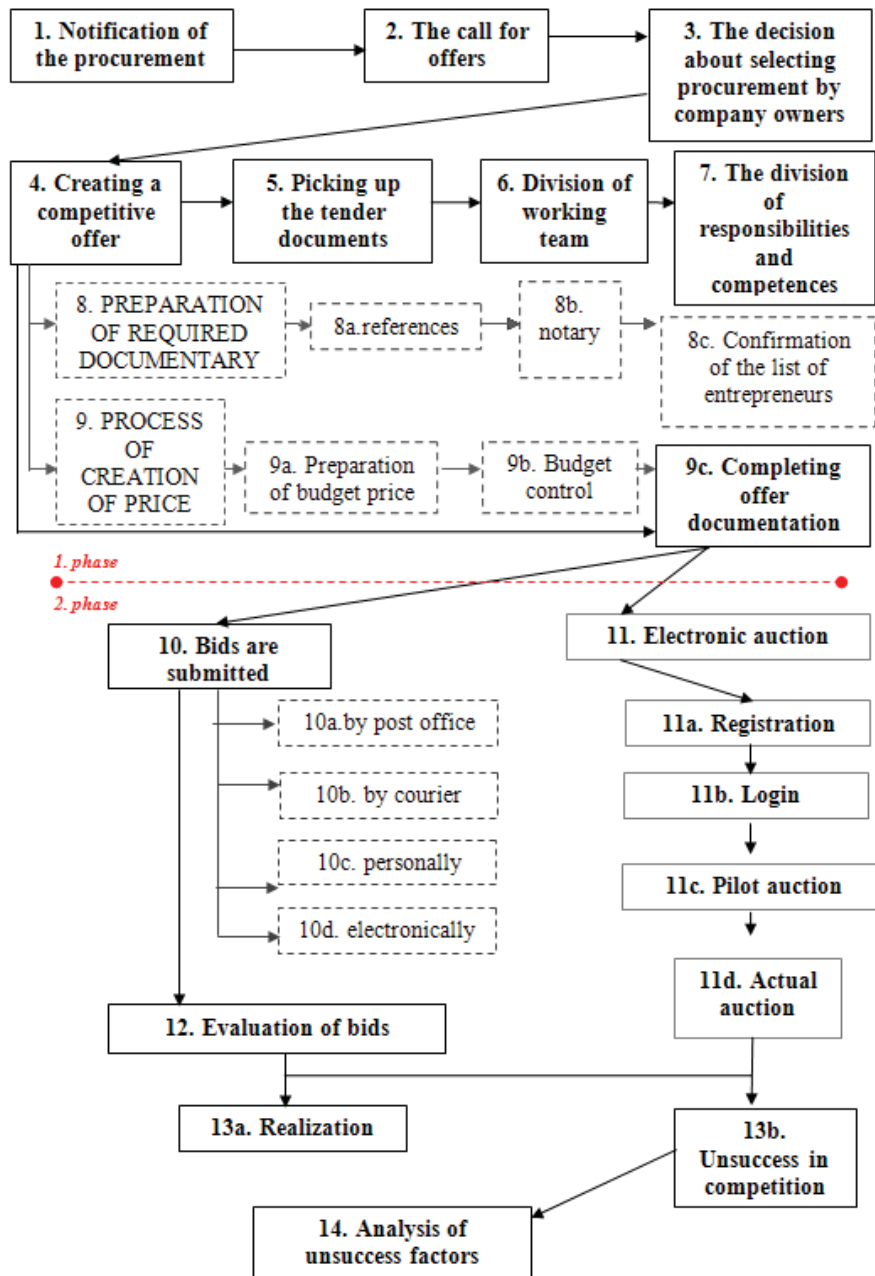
1. Notification of the procurement

2. The call for offers

3. The decision about selecting procurement by company owners

4. Creating a competitive offer

5. Picking up the tender documents

6. Division of working team

7. The division of responsibilities and competences

8. PREPARATION OF REQUIRED DOCUMENTARY

8a.references

8b. notary

8c. Confirmation of the list of entrepreneurs

9. PROCESS OF CREATION OF PRICE

9a. Preparation of budget price

9b. Budget control

9c. Completing offer documentation

1. phase

2. phase

10. Bids are submitted

10a.by post office

10b. by courier

10c. personally

10d. electronically

11. Electronic auction

11a. Registration

11b. Login

11c. Pilot auction

11d. Actual auction

12. Evaluation of bids

13a. Realization

13b. Unsuccess in competition

14. Analysis of unsuccess factors